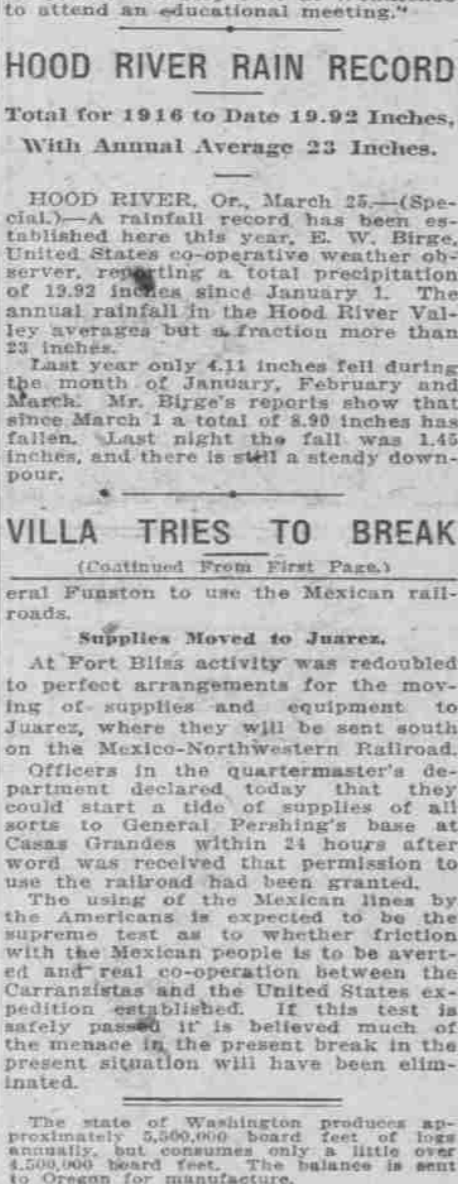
to attend an educational meeting."

HOOD RIVER RAIN RECORD

Total for 1916 to Date 19.92 Inches, With Annual Average 23 Inches.

HOOD RIVER, Or., March 25.—(Special.)—A rainfall record has been established here this year, E. W. Birge, United States co-operative weather observer, reporting a total precipitation of 19.92 inches since January 1. The annual rainfall in the Hood River Valley averages but a fraction more than 23 inches.

Last year only 4.11 inches fell during the month of January, February and March. Mr. Birge's reports show that since March 1 a total of 8.90 inches has fallen. Last night the fall was 1.45 inches, and there is still a steady downpour.

VILLA TRIES TO BREAK

(Continued From First Page.)

eral Funston to use the Mexican railroads.

Supplies Moved to Juarez.

At Fort Bliss activity was redoubled to perfect arrangements for the moving of supplies and equipment to Juarez, where they will be sent south on the Mexico-Northwestern Railroad.

Officers in the quartermaster's department declared today that they could start a tide of supplies of all sorts to General Pershing's base at Casas Grandes within 24 hours after word was received that permission to use the railroad had been granted.

The using of the Mexican lines by the Americans is expected to be the supreme test as to whether friction with the Mexican people is to be averted and real co-operation between the Carranzistas and the United States expedition established. If this test is safely passed it is believed much of the menace in the present break in the present situation will have been eliminated.

The state of Washington produces approximately 5,500,000 board feet of logs annually, but consumes only a little over 4,500,000 board feet. The balance is sent to Oregon for manufacture.